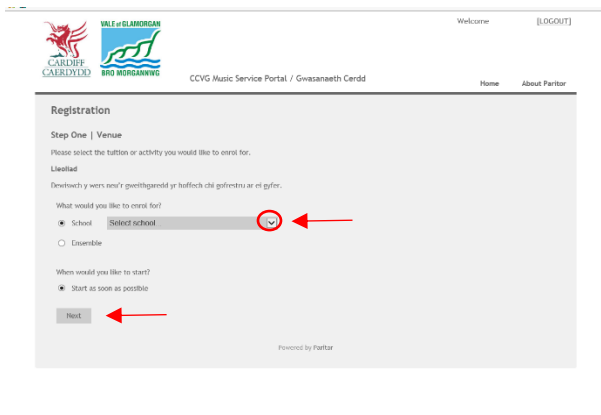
CARDIFF
CAERDYDD

VALE of GLAMORGAN
BRO MORGANNWG

CCVG Music Service Portal / Gwasanaeth Cerdd

Welcome

[LOGOUT]

Home

About Paritor

Registration

Step One | Venue

Please select the tuition or activity you would like to enrol for.

Lleoliad

Dewiswch y wers neu'r gweithgaredd yr hoffech chi gofrestru ar ei gyfer.

What would you like to enrol for?

School

Select school

Ensemble

When would you like to start?

Start as soon as possible

Next

Powered by Paritor